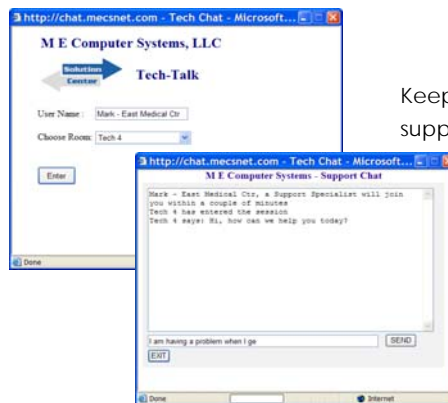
http://chat.mecsnet.com - Tech Chat - Microsoft...

M E Computer Systems, LLC

Solution Center

Tech-Talk

User Name : Mark - East Medical Ctr

Choose Room: Tech 4

Enter

Done

Keep

supp

http://chat.mecsnet.com - Tech Chat - Microsoft...

M E Computer Systems - Support Chat

Mark - East Medical Ctr, a Support Specialist will join you within a couple of minutes
Tech 4 has entered the session
Tech 4 says: Hi, how can we help you today?

I am having a problem when I ge

SEND

EXIT

Done

Internet